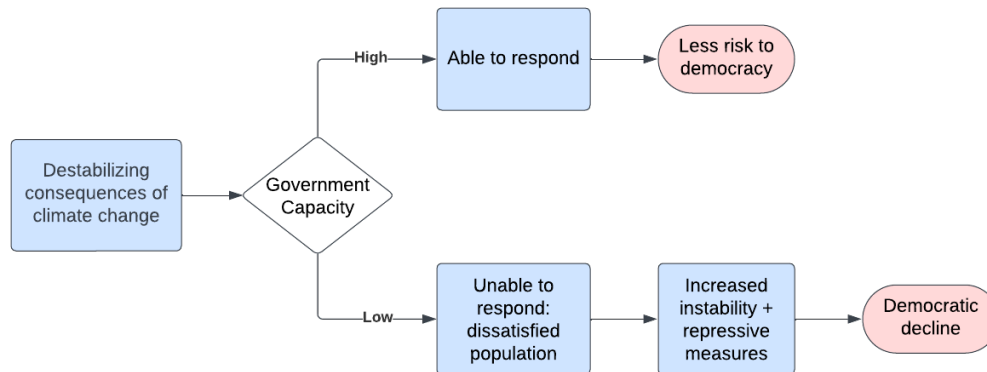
Destabilizing consequences of climate change

Government Capacity

High

Able to respond

Less risk to democracy

Low

Unable to respond: dissatisfied population

Increased instability + repressive measures

Democratic decline